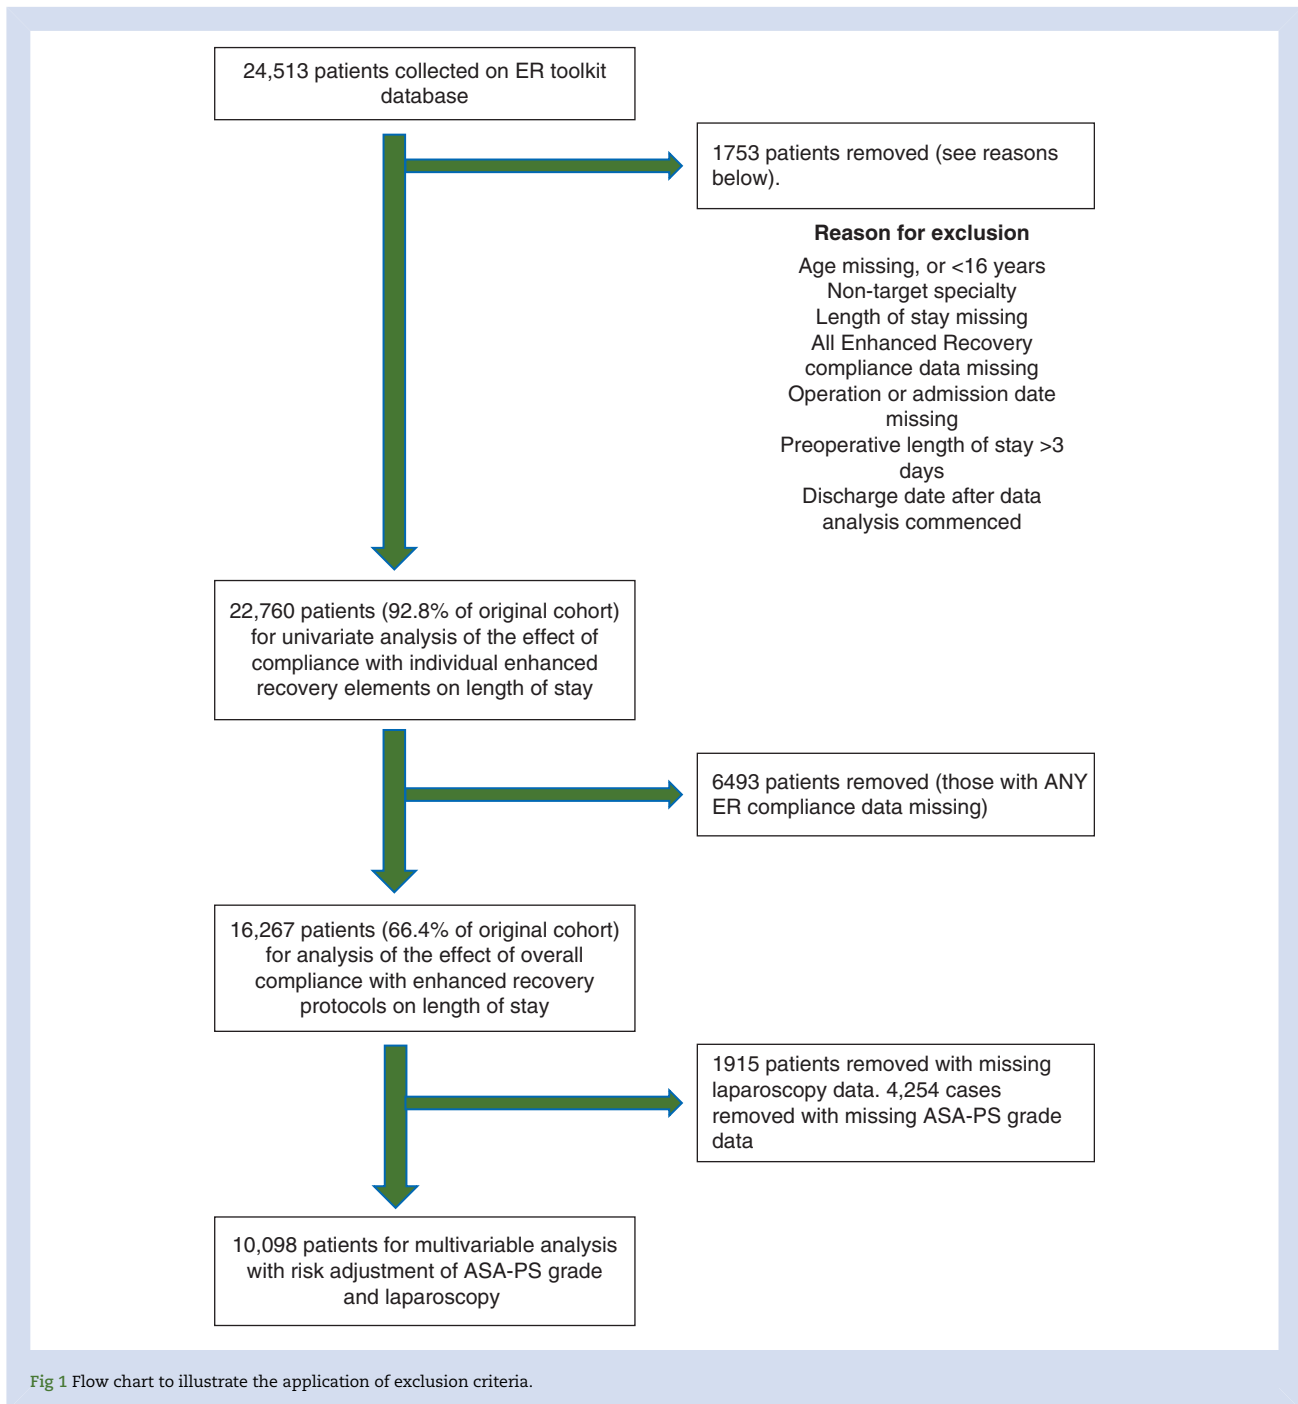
24,513 patients collected on ER toolkit database

1753 patients removed (see reasons below).

Reason for exclusion

Age missing, or <16 years
Non-target specialty
Length of stay missing
All Enhanced Recovery compliance data missing
Operation or admission date missing
Preoperative length of stay >3 days
Discharge date after data analysis commenced

22,760 patients (92.8% of original cohort) for univariate analysis of the effect of compliance with individual enhanced recovery elements on length of stay

6493 patients removed (those with ANY ER compliance data missing)

16,267 patients (66.4% of original cohort) for analysis of the effect of overall compliance with enhanced recovery protocols on length of stay

1915 patients removed with missing laparoscopy data. 4,254 cases removed with missing ASA-PS grade data

10,098 patients for multivariable analysis with risk adjustment of ASA-PS grade and laparoscopy

Fig 1 Flow chart to illustrate the application of exclusion criteria.